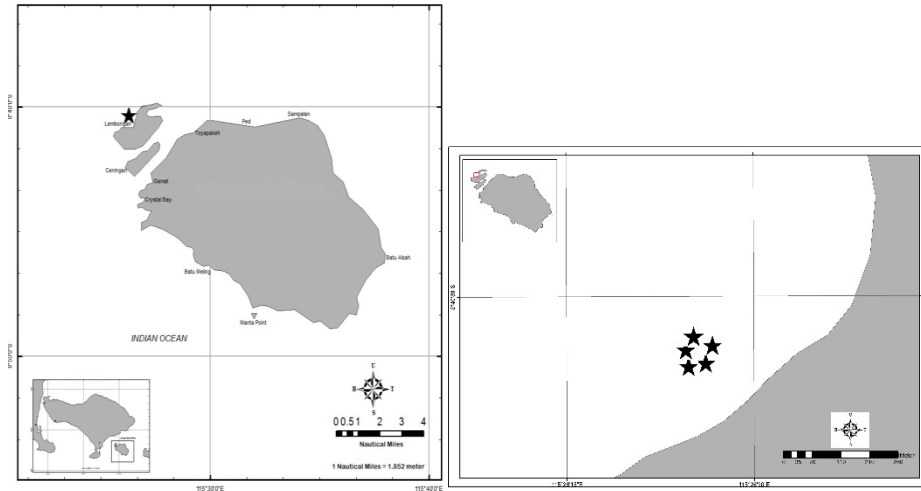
8°40'0"S

Lembongan

Toyapakeh

Ped

Sampalan

Ceningan

Gamat

Crystal Bay

Batu Abah

Batu Meling

Manta Point

INDIAN OCEAN

8°50'0"S

U

B T

S

0 0.5 1 2 3 4

Nautical Miles

1 Nautical Miles = 1,852 meter

115°30'0"E

115°40'0"E

8°40'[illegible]"S

115°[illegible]"E

115°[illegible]"E

U

B T

S

0 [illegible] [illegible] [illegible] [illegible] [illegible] Meter